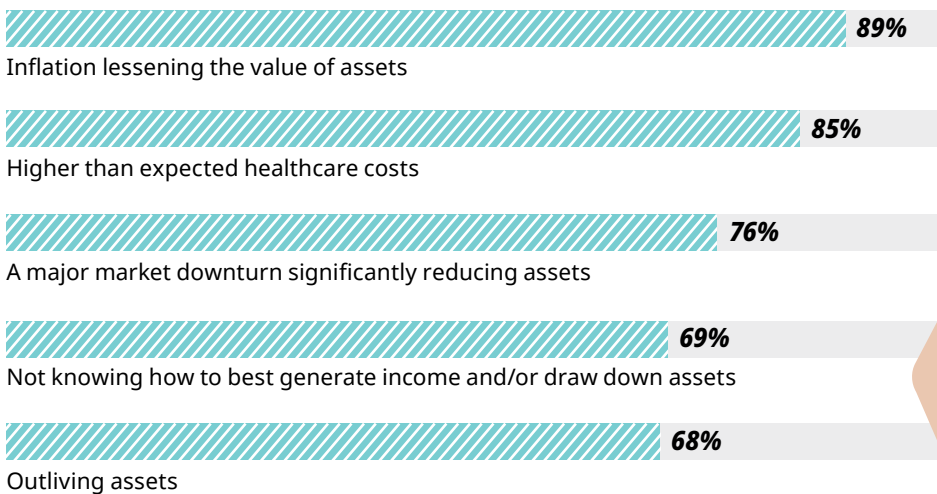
89%
Inflation lessening the value of assets

85%
Higher than expected healthcare costs

76%
A major market downturn significantly reducing assets

69%
Not knowing how to best generate income and/or draw down assets

68%
Outliving assets